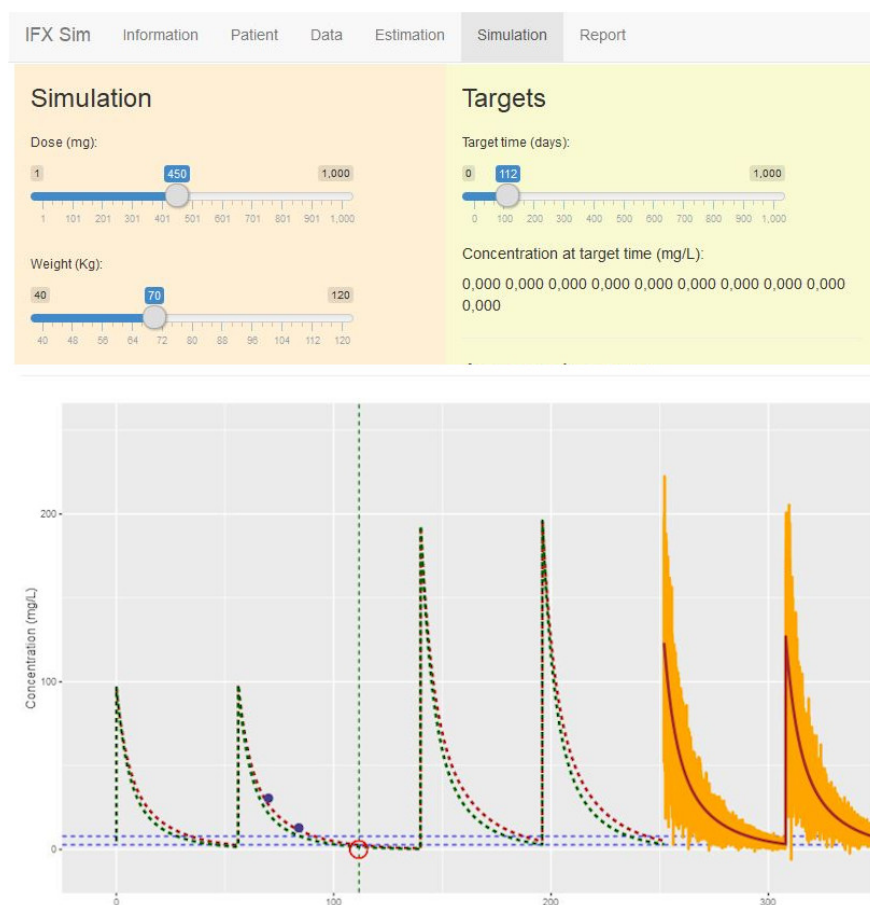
IFX Sim Information Patient Data Estimation Simulation Report

Simulation

Dose (mg):

1 450 1,000

1 101 201 301 401 501 601 701 801 901 1,000

Weight (Kg):

40 70 120

40 48 56 64 72 80 88 96 104 112 120

Targets

Target time (days):

0 112 1,000

0 100 200 300 400 500 600 700 800 900 1,000

Concentration at target time (mg/L):

0,000 0,000 0,000 0,000 0,000 0,000 0,000 0,000 0,000 0,000

200

100

0

Concentration (mg/L)

0 100 200 300